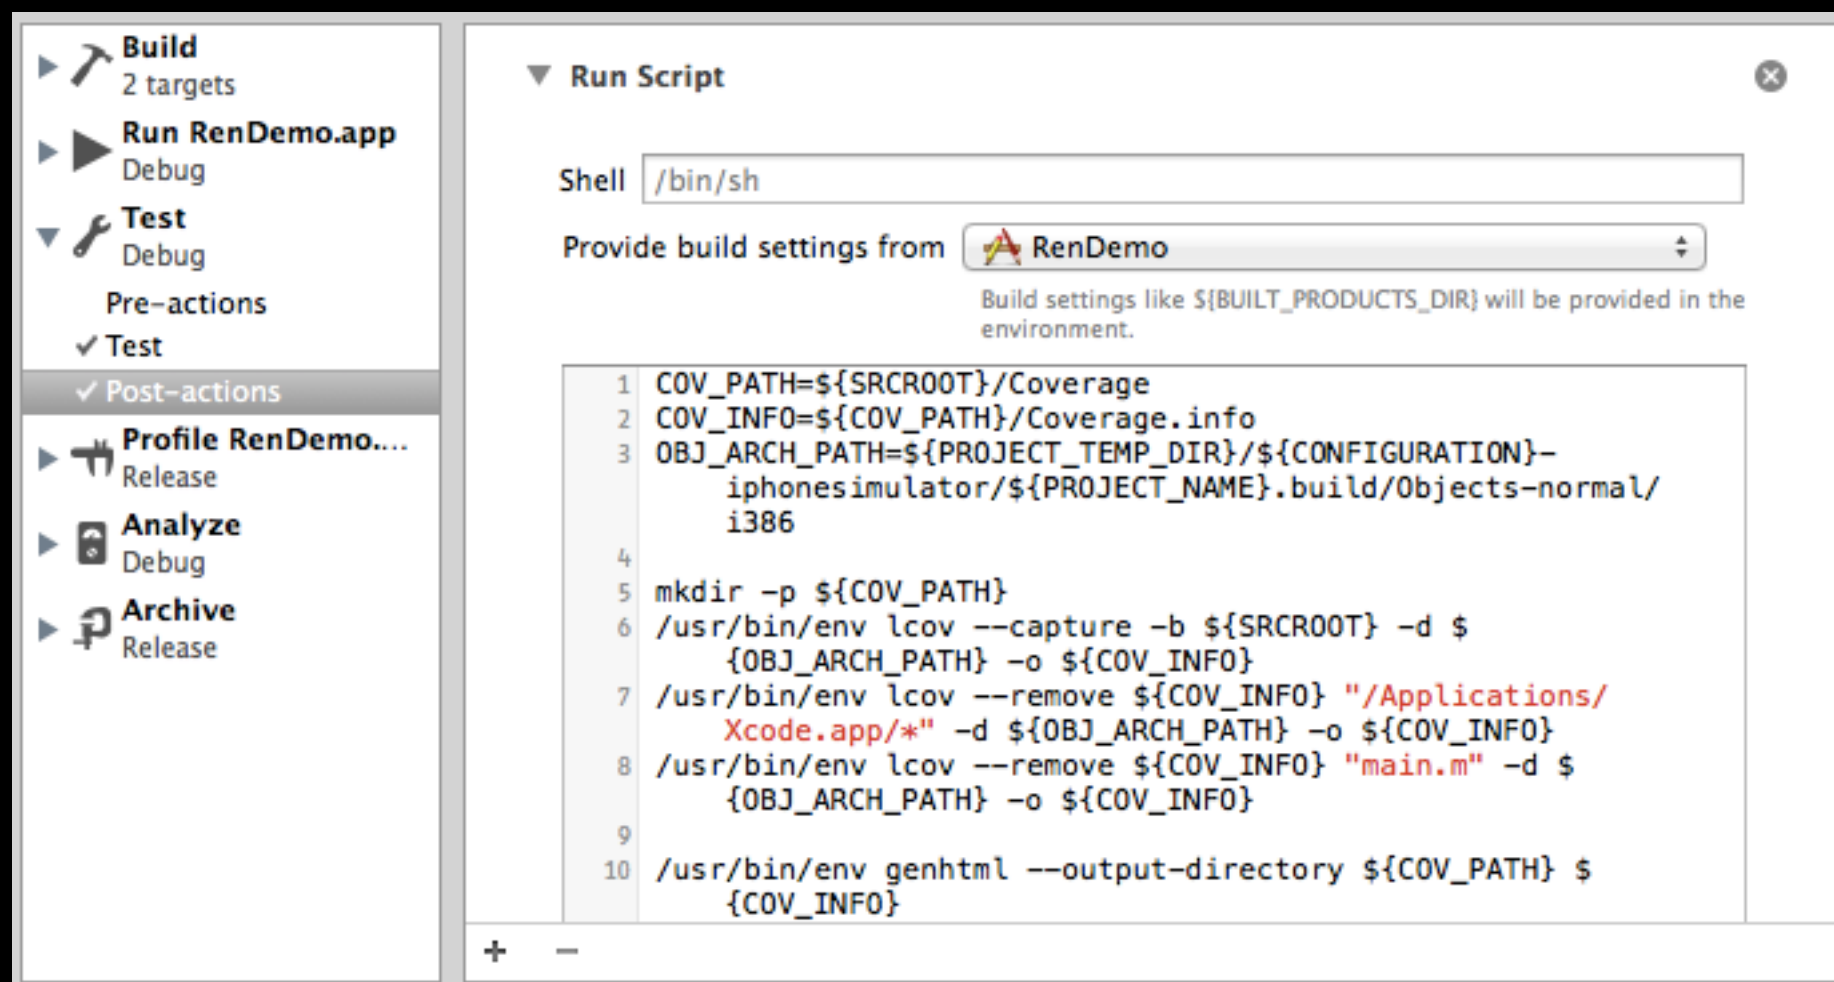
Build
2 targets

Run RenDemo.app
Debug

Test
Debug

Pre-actions

✓ Test

✓ Post-actions

Profile RenDemo....
Release

Analyze
Debug

Archive
Release

Run Script

Shell /bin/sh

Provide build settings from RenDemo

Build settings like ${BUILT_PRODUCTS_DIR} will be provided in the environment.

1 COV_PATH=${SRCROOT}/Coverage
2 COV_INFO=${COV_PATH}/Coverage.info
3 OBJ_ARCH_PATH=${PROJECT_TEMP_DIR}/${CONFIGURATION}-iphonesimulator/${PROJECT_NAME}.build/Objects-normal/i386
4
5 mkdir -p ${COV_PATH}
6 /usr/bin/env lcov --capture -b ${SRCROOT} -d ${OBJ_ARCH_PATH} -o ${COV_INFO}
7 /usr/bin/env lcov --remove ${COV_INFO} "/Applications/Xcode.app/*" -d ${OBJ_ARCH_PATH} -o ${COV_INFO}
8 /usr/bin/env lcov --remove ${COV_INFO} "main.m" -d ${OBJ_ARCH_PATH} -o ${COV_INFO}
9
10 /usr/bin/env genhtml --output-directory ${COV_PATH} ${COV_INFO}

+ −